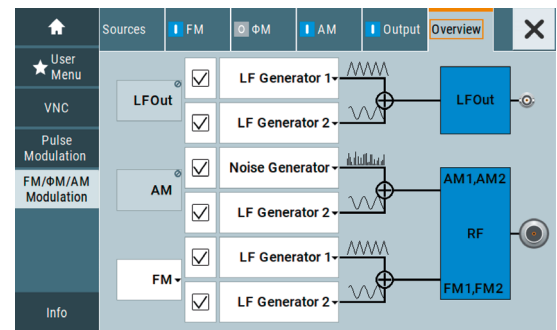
Sources
FM
ΦM
AM
Output
Overview
User Menu
VNC
Pulse Modulation
FM/ΦM/AM Modulation
Info
LFOut
LF Generator 1
LF Generator 2
LFOut
AM
Noise Generator
LF Generator 2
AM1,AM2
RF
FM
LF Generator 1
LF Generator 2
FM1,FM2